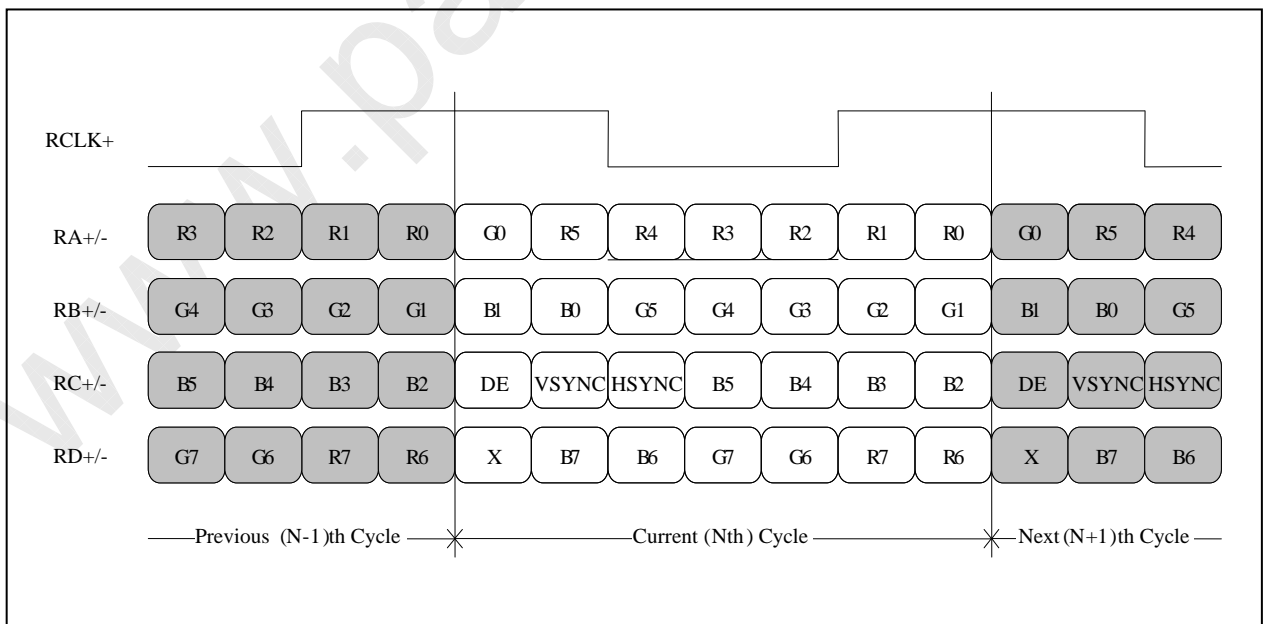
RCLK+

RA+/- R3 R2 R1 R0 G0 R5 R4 R3 R2 R1 R0 G0 R5 R4

RB+/- G4 G3 G2 G1 B1 B0 G5 G4 G3 G2 G1 B1 B0 G5

RC+/- B5 B4 B3 B2 DE VSYNC HSYNC B5 B4 B3 B2 DE VSYNC HSYNC

RD+/- G7 G6 R7 R6 X B7 B6 G7 G6 R7 R6 X B7 B6

Previous (N-1)th Cycle Current (Nth) Cycle Next (N+1)th Cycle